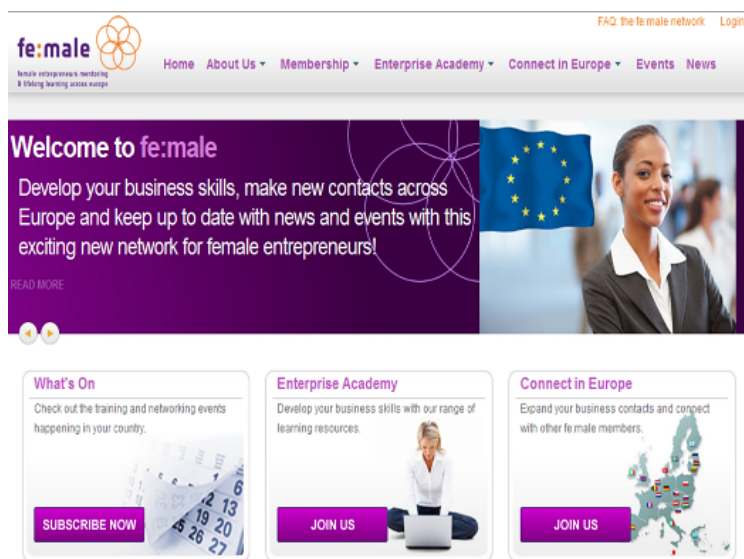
FAQ: the fe:male network Login

fe:male

female entrepreneurs mentoring & lifelong learning across europe

Home About Us ▾ Membership ▾ Enterprise Academy ▾ Connect in Europe ▾ Events News

Welcome to fe:male

Develop your business skills, make new contacts across Europe and keep up to date with news and events with this exciting new network for female entrepreneurs!

READ MORE

What's On

Check out the training and networking events happening in your country.

SUBSCRIBE NOW

Enterprise Academy

Develop your business skills with our range of learning resources.

JOIN US

Connect in Europe

Expand your business contacts and connect with other fe:male members.

JOIN US